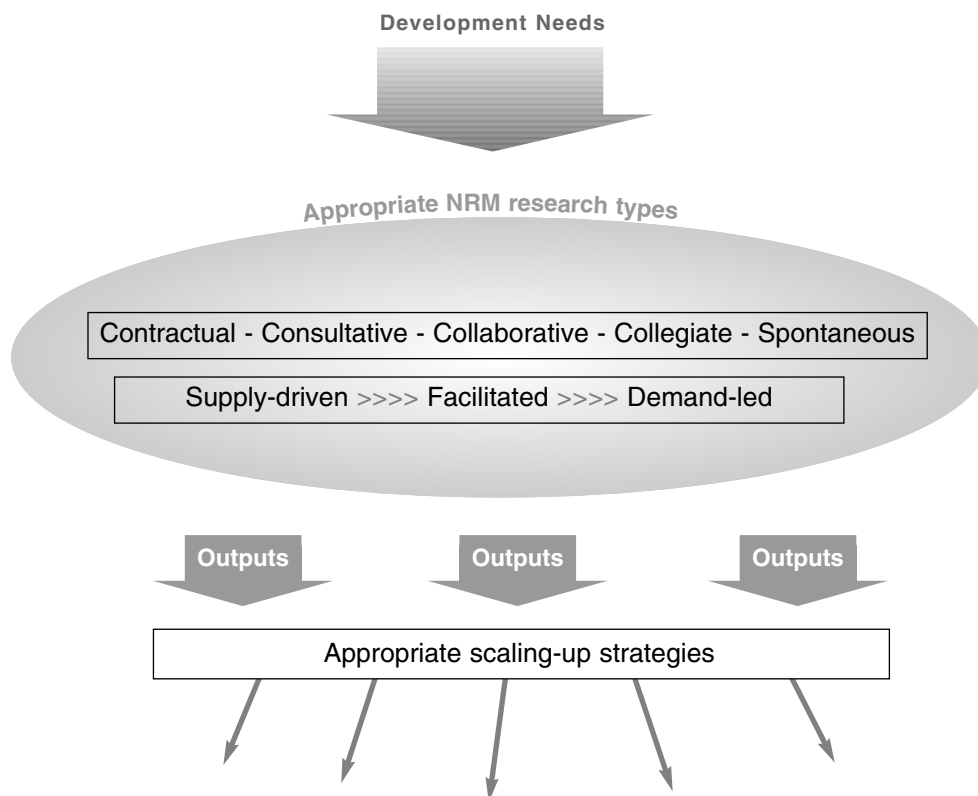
Development Needs

Appropriate NRM research types

Contractual - Consultative - Collaborative - Collegiate - Spontaneous

Supply-driven >>>> Facilitated >>>> Demand-led

Outputs

Outputs

Outputs

Appropriate scaling-up strategies